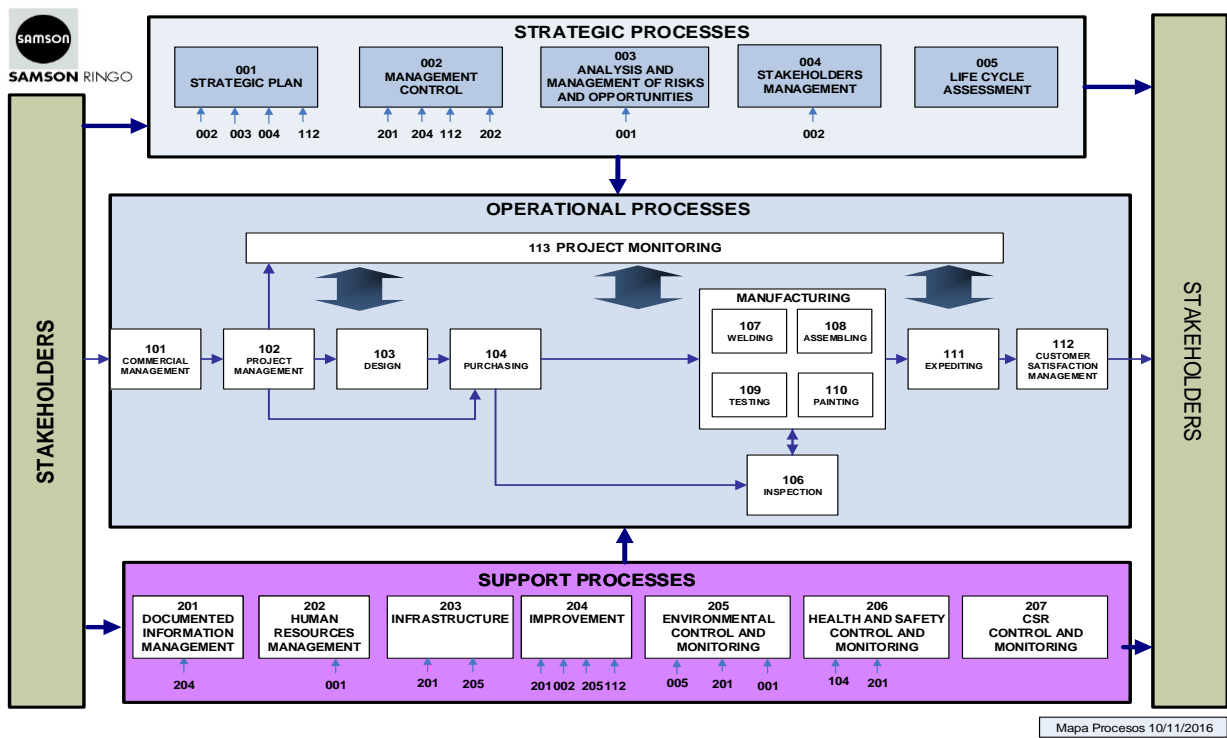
SAMSON
SAMSON RINGO

STRATEGIC PROCESSES

001
STRATEGIC PLAN
002 003 004 112

002
MANAGEMENT CONTROL
201 204 112 202

003
ANALYSIS AND MANAGEMENT OF RISKS AND OPPORTUNITIES
001

004
STAKEHOLDERS MANAGEMENT
002

005
LIFE CYCLE ASSESSMENT

STAKEHOLDERS

OPERATIONAL PROCESSES

113 PROJECT MONITORING

101
COMMERCIAL MANAGEMENT

102
PROJECT MANAGEMENT

103
DESIGN

104
PURCHASING

MANUFACTURING
107
WELDING
108
ASSEMBLING
109
TESTING
110
PAINTING

106
INSPECTION

111
EXPEDITING

112
CUSTOMER SATISFACTION MANAGEMENT

STAKEHOLDERS

SUPPORT PROCESSES

201
DOCUMENTED INFORMATION MANAGEMENT
204

202
HUMAN RESOURCES MANAGEMENT
001

203
INFRASTRUCTURE
201 205

204
IMPROVEMENT
201 002 205 112

205
ENVIRONMENTAL CONTROL AND MONITORING
005 201 001

206
HEALTH AND SAFETY CONTROL AND MONITORING
104 201

207
CSR
CONTROL AND MONITORING

Mapa Procesos 10/11/2016